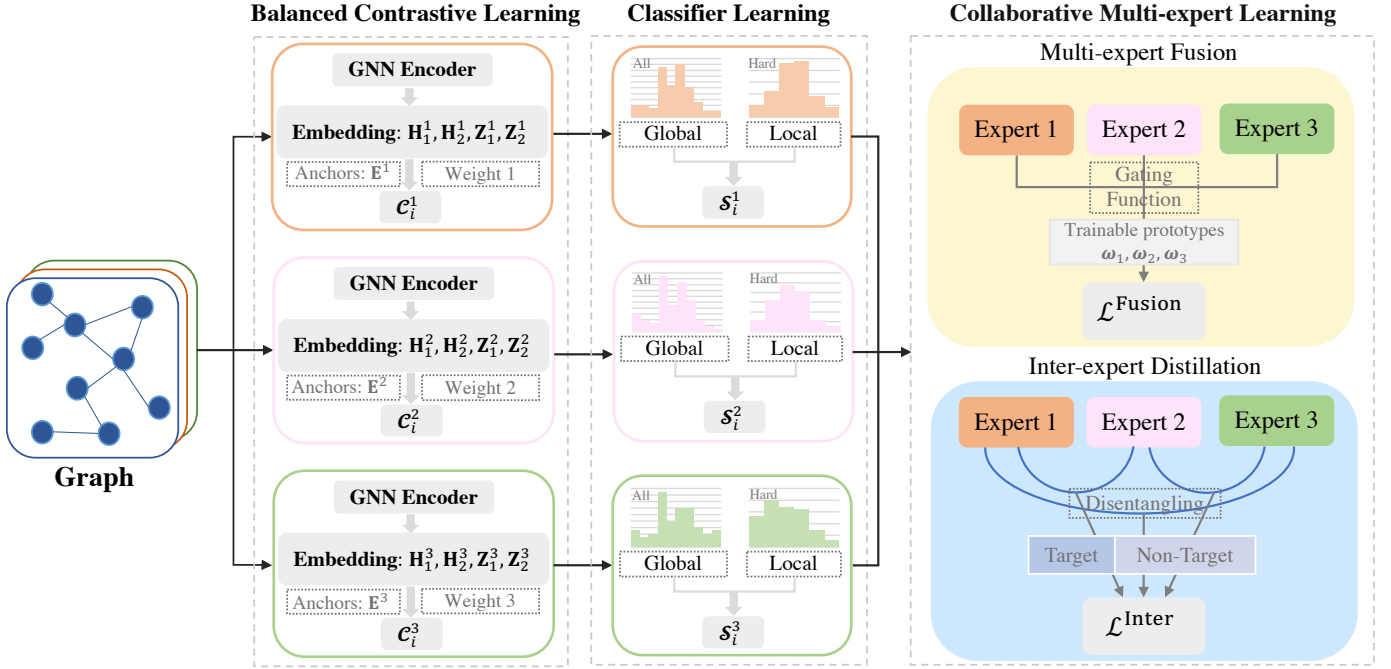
Balanced Contrastive Learning

Classifier Learning

Collaborative Multi-expert Learning

GNN Encoder

Embedding: $\mathbf{H}_1^1, \mathbf{H}_2^1, \mathbf{Z}_1^1, \mathbf{Z}_2^1$

Anchors: $\mathbf{E}^1$

Weight 1

$\mathcal{C}_i^1$

All

Hard

Global

Local

$\mathcal{S}_i^1$

GNN Encoder

Embedding: $\mathbf{H}_1^2, \mathbf{H}_2^2, \mathbf{Z}_1^2, \mathbf{Z}_2^2$

Anchors: $\mathbf{E}^2$

Weight 2

$\mathcal{C}_i^2$

All

Hard

Global

Local

$\mathcal{S}_i^2$

GNN Encoder

Embedding: $\mathbf{H}_1^3, \mathbf{H}_2^3, \mathbf{Z}_1^3, \mathbf{Z}_2^3$

Anchors: $\mathbf{E}^3$

Weight 3

$\mathcal{C}_i^3$

All

Hard

Global

Local

$\mathcal{S}_i^3$

Graph

Multi-expert Fusion

Expert 1

Expert 2

Expert 3

Gating Function

Trainable prototypes $\omega_1, \omega_2, \omega_3$

$\mathcal{L}^{\text{Fusion}}$

Inter-expert Distillation

Expert 1

Expert 2

Expert 3

Disentangling

Target

Non-Target

$\mathcal{L}^{\text{Inter}}$